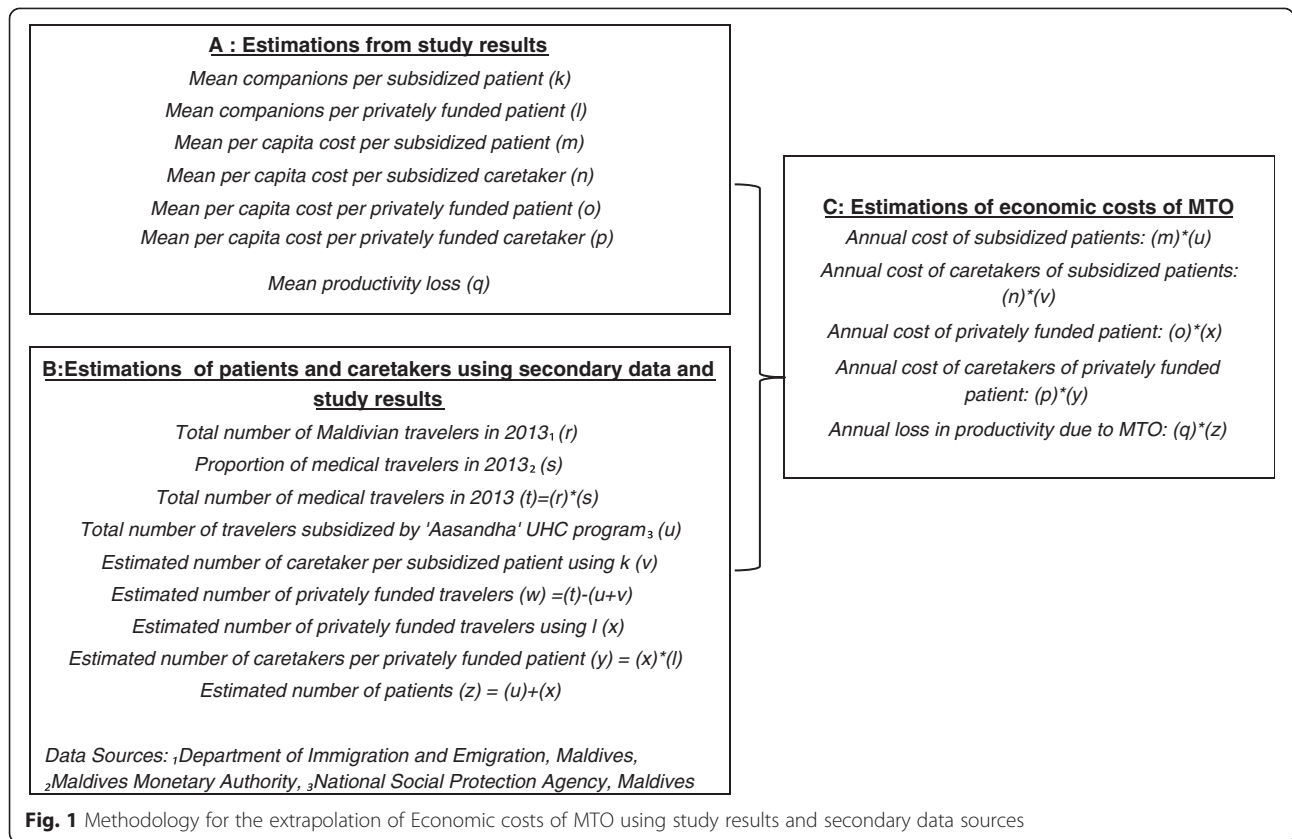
**A : Estimations from study results**

*Mean companions per subsidized patient (k)*

*Mean companions per privately funded patient (l)*

*Mean per capita cost per subsidized patient (m)*

*Mean per capita cost per subsidized caretaker (n)*

*Mean per capita cost per privately funded patient (o)*

*Mean per capita cost per privately funded caretaker (p)*

*Mean productivity loss (q)*

**B:Estimations of patients and caretakers using secondary data and study results**

*Total number of Maldivian travelers in 2013$_1$ (r)*

*Proportion of medical travelers in 2013$_2$ (s)*

*Total number of medical travelers in 2013 (t)=(r)*(s)*

*Total number of travelers subsidized by 'Aasandha' UHC program$_3$ (u)*

*Estimated number of caretaker per subsidized patient using k (v)*

*Estimated number of privately funded travelers (w) =(t)-(u+v)*

*Estimated number of privately funded travelers using l (x)*

*Estimated number of caretakers per privately funded patient (y) = (x)*(l)*

*Estimated number of patients (z) = (u)+(x)*

*Data Sources: $_1$Department of Immigration and Emigration, Maldives, $_2$Maldives Monetary Authority, $_3$National Social Protection Agency, Maldives*

**C: Estimations of economic costs of MTO**

*Annual cost of subsidized patients: (m)*(u)*

*Annual cost of caretakers of subsidized patients: (n)*(v)*

*Annual cost of privately funded patient: (o)*(x)*

*Annual cost of caretakers of privately funded patient: (p)*(y)*

*Annual loss in productivity due to MTO: (q)*(z)*

**Fig. 1** Methodology for the extrapolation of Economic costs of MTO using study results and secondary data sources